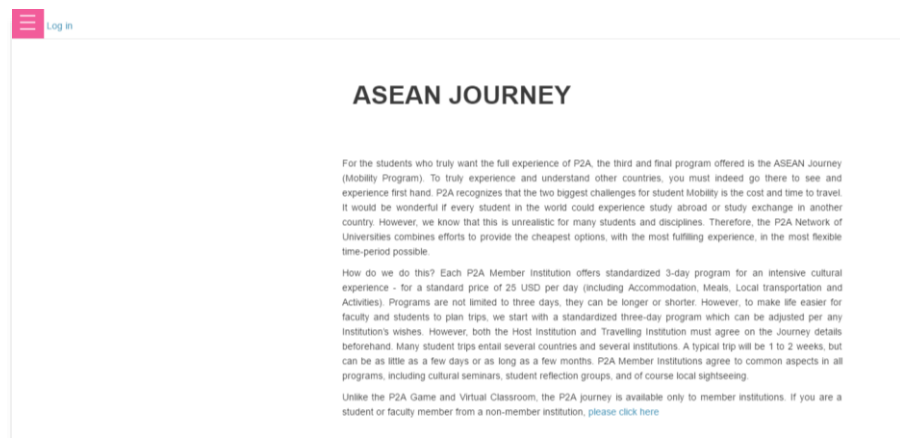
Log in

ASEAN JOURNEY

For the students who truly want the full experience of P2A, the third and final program offered is the ASEAN Journey (Mobility Program). To truly experience and understand other countries, you must indeed go there to see and experience first hand. P2A recognizes that the two biggest challenges for student Mobility is the cost and time to travel. It would be wonderful if every student in the world could experience study abroad or study exchange in another country. However, we know that this is unrealistic for many students and disciplines. Therefore, the P2A Network of Universities combines efforts to provide the cheapest options, with the most fulfilling experience, in the most flexible time-period possible.

How do we do this? Each P2A Member Institution offers standardized 3-day program for an intensive cultural experience - for a standard price of 25 USD per day (including Accommodation, Meals, Local transportation and Activities). Programs are not limited to three days, they can be longer or shorter. However, to make life easier for faculty and students to plan trips, we start with a standardized three-day program which can be adjusted per any Institution's wishes. However, both the Host Institution and Travelling Institution must agree on the Journey details beforehand. Many student trips entail several countries and several institutions. A typical trip will be 1 to 2 weeks, but can be as little as a few days or as long as a few months. P2A Member Institutions agree to common aspects in all programs, including cultural seminars, student reflection groups, and of course local sightseeing.

Unlike the P2A Game and Virtual Classroom, the P2A journey is available only to member institutions. If you are a student or faculty member from a non-member institution, please click here